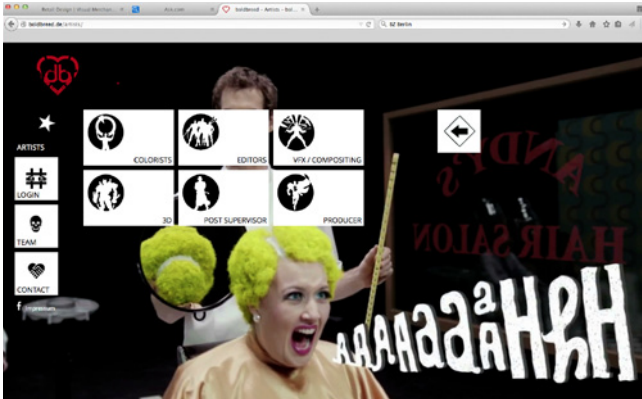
Retail Design | Visual Merchan... | Axis.com | boldbread – Artists – bol...

boldbread.de/artists/

SZ Berlin

db

ARTISTS

LOGIN

TEAM

CONTACT

Impressum

COLORISTS

EDITORS

VFX / COMPOSITING

3D

POST SUPERVISOR

PRODUCER

ANDY'S
HAIRSALON

AAAAAaaAHHH